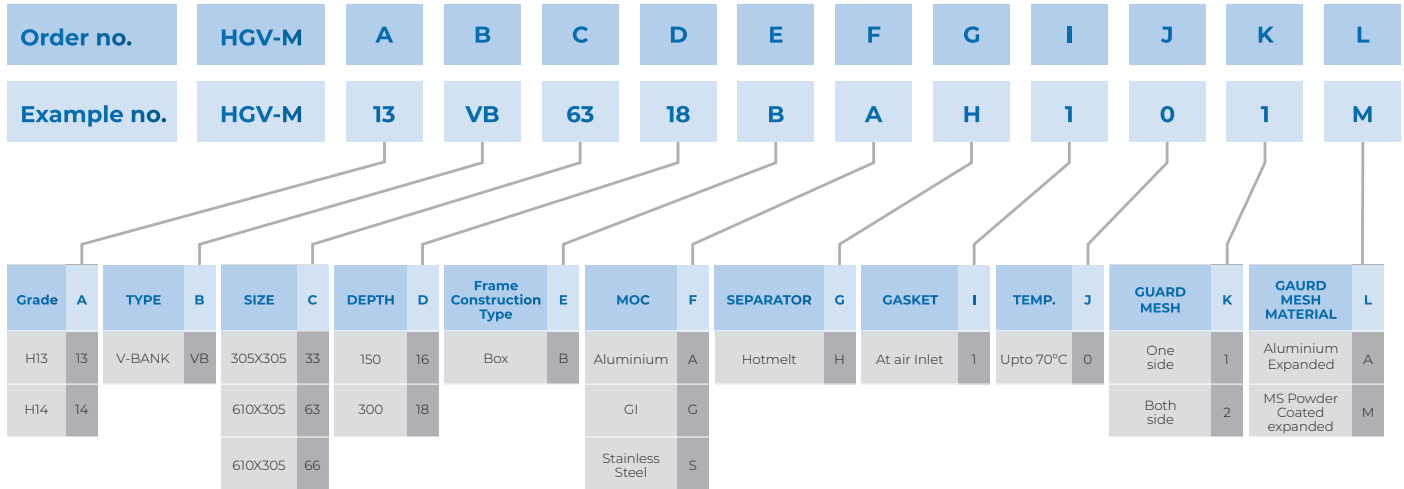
| Order no. | HGV-M | A | B | C | D | E | F | G | I | J | K | L |
|---|---|---|---|---|---|---|---|---|---|---|---|---|
| Example no. | HGV-M | 13 | VB | 63 | 18 | B | A | H | 1 | 0 | 1 | M |

| Grade | A |
|---|---|
| H13 | 13 |
| H14 | 14 |

| TYPE | B |
|---|---|
| V-BANK | VB |

| SIZE | C |
|---|---|
| 305X305 | 33 |
| 610X305 | 63 |
| 610X305 | 66 |

| DEPTH | D |
|---|---|
| 150 | 16 |
| 300 | 18 |

| Frame Construction Type | E |
|---|---|
| Box | B |

| MOC | F |
|---|---|
| Aluminium | A |
| GI | G |
| Stainless Steel | S |

| SEPARATOR | G |
|---|---|
| Hotmelt | H |

| GASKET | I |
|---|---|
| At air Inlet | 1 |

| TEMP. | J |
|---|---|
| Upto 70°C | 0 |

| GUARD MESH | K |
|---|---|
| One side | 1 |
| Both side | 2 |

| GAURD MESH MATERIAL | L |
|---|---|
| Aluminium Expanded | A |
| MS Powder Coated expanded | M |